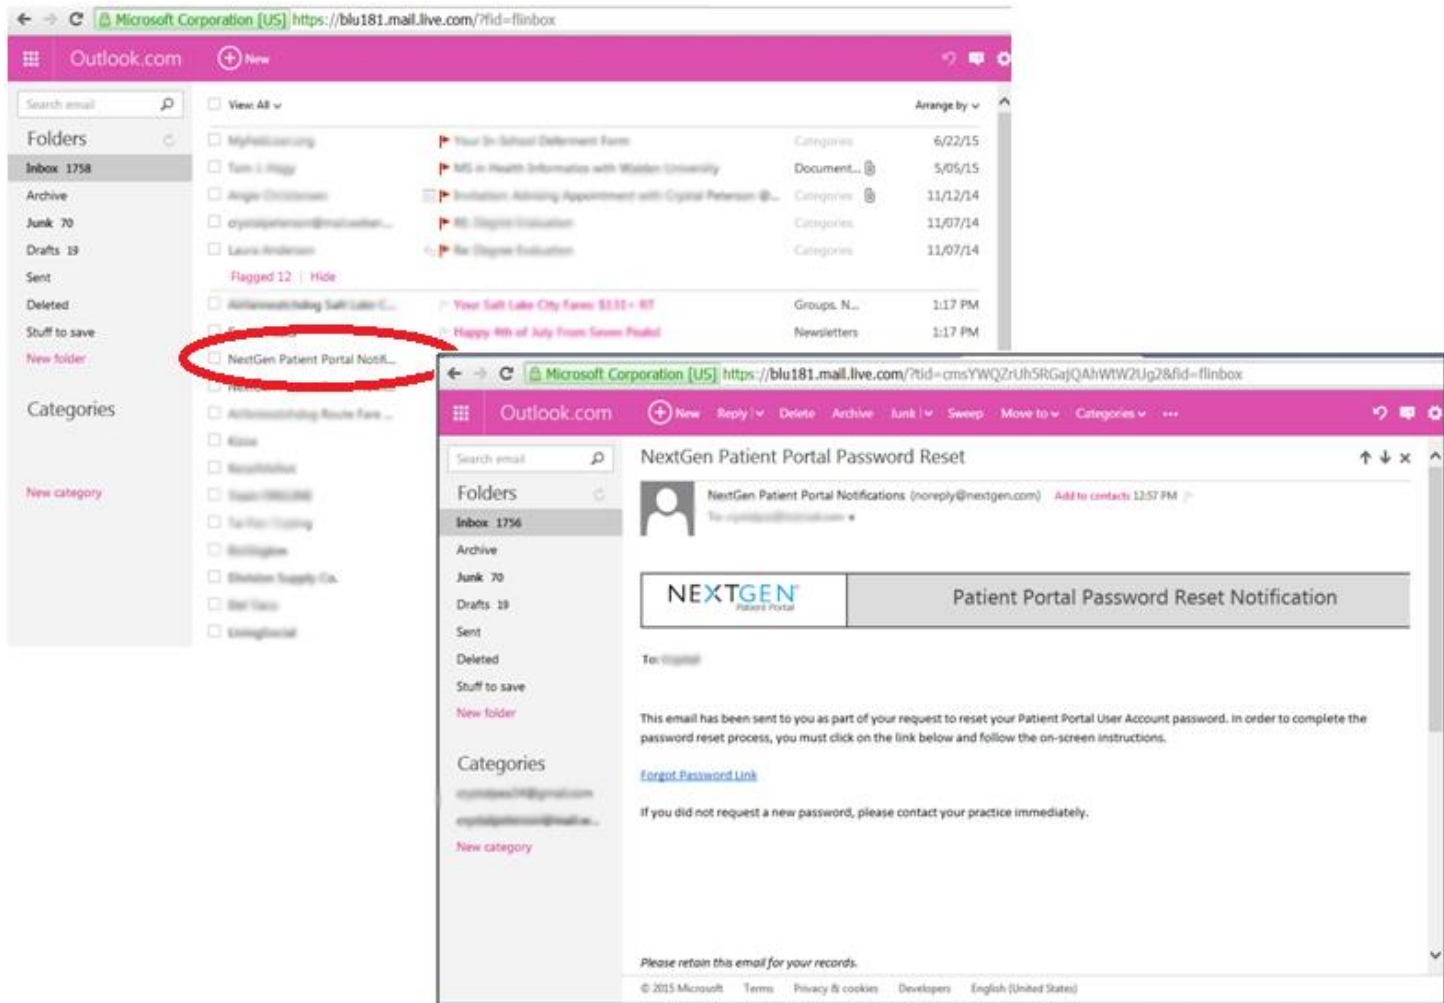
Microsoft Corporation [US] https://blu181.mail.live.com/?fid=flinbox

Outlook.com New

Search email

Folders

Inbox 1758

Archive

Junk 70

Drafts 19

Sent

Deleted

Stuff to save

New folder

Categories

New category

View: All

Arrange by

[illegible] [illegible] Categories 6/22/15

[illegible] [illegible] Document... 5/05/15

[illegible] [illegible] Categories 11/12/14

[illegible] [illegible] Categories 11/07/14

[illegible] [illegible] Categories 11/07/14

Flagged 12 | Hide

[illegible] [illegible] Groups, N... 1:17 PM

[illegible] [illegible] Newsletters 1:17 PM

NextGen Patient Portal Notifi...

Microsoft Corporation [US] https://blu181.mail.live.com/?tid=cmsYWQZrUh5RGaJQAhWtW2Ug2&fid=flinbox

Outlook.com New Reply Delete Archive Junk Sweep Move to Categories ···

Search email

Folders

Inbox 1756

Archive

Junk 70

Drafts 19

Sent

Deleted

Stuff to save

New folder

Categories

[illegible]

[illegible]

New category

NextGen Patient Portal Password Reset

NextGen Patient Portal Notifications (noreply@nextgen.com) Add to contacts 12:57 PM

To: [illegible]

NEXTGEN Patient Portal

Patient Portal Password Reset Notification

To: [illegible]

This email has been sent to you as part of your request to reset your Patient Portal User Account password. In order to complete the password reset process, you must click on the link below and follow the on-screen instructions.

Forgot Password Link

If you did not request a new password, please contact your practice immediately.

Please retain this email for your records.

© 2015 Microsoft Terms Privacy & cookies Developers English (United States)